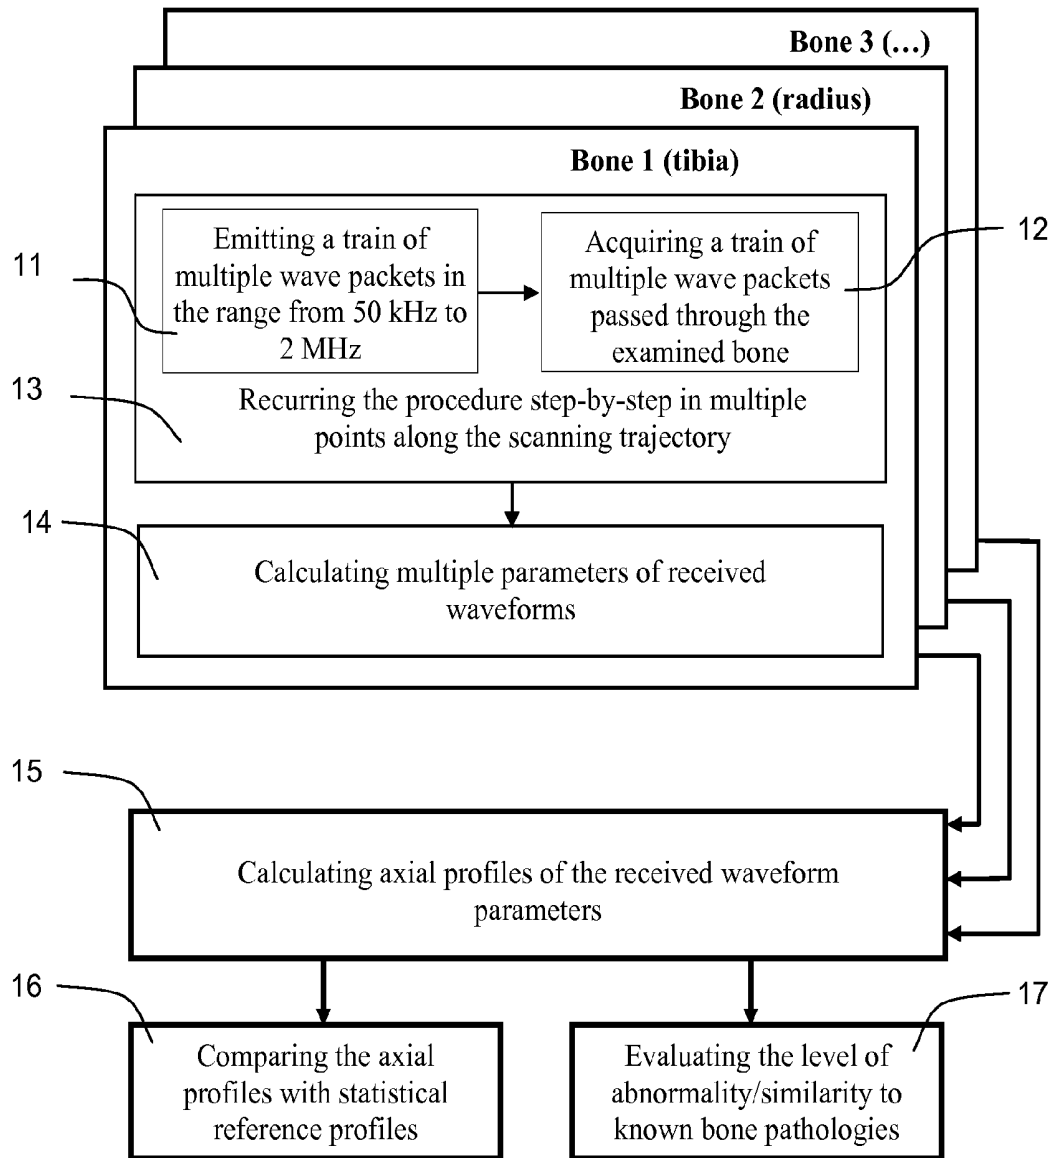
Bone 3 (...)

Bone 2 (radius)

Bone 1 (tibia)

11

Emitting a train of multiple wave packets in the range from 50 kHz to 2 MHz

Acquiring a train of multiple wave packets passed through the examined bone

12

13

Recurring the procedure step-by-step in multiple points along the scanning trajectory

14

Calculating multiple parameters of received waveforms

15

Calculating axial profiles of the received waveform parameters

16

Comparing the axial profiles with statistical reference profiles

17

Evaluating the level of abnormality/similarity to known bone pathologies